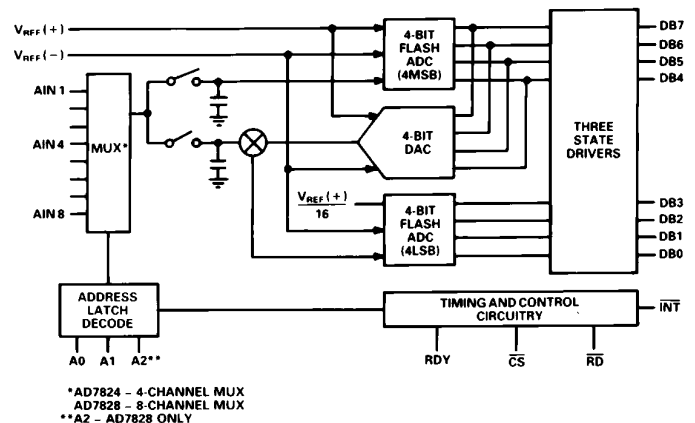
$V_{REF}(+)$

$V_{REF}(-)$

AIN 1

AIN 4

AIN 8

MUX*

4-BIT FLASH ADC (4MSB)

4-BIT DAC

$\frac{V_{REF}(+)}{16}$

4-BIT FLASH ADC (4LSB)

THREE STATE DRIVERS

DB7
DB6
DB5
DB4
DB3
DB2
DB1
DB0

ADDRESS LATCH DECODE

A0 A1 A2**

TIMING AND CONTROL CIRCUITRY

$\overline{INT}$

RDY $\overline{CS}$ $\overline{RD}$

*AD7824 – 4-CHANNEL MUX
AD7828 – 8-CHANNEL MUX
**A2 – AD7828 ONLY